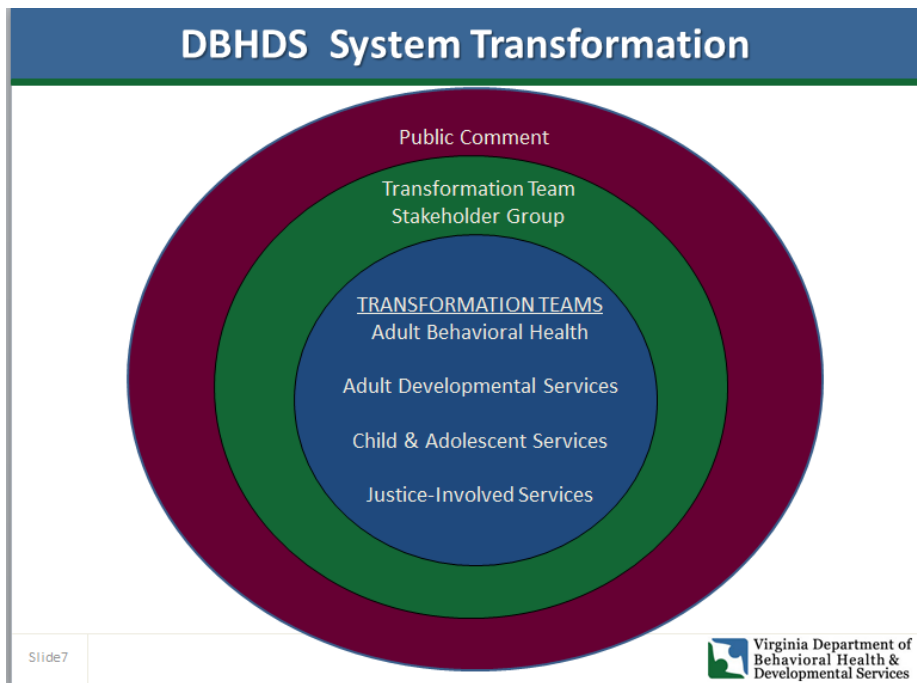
DBHDS System Transformation

Public Comment

Transformation Team
Stakeholder Group

TRANSFORMATION TEAMS
Adult Behavioral Health

Adult Developmental Services

Child & Adolescent Services

Justice-Involved Services

Slide7

Virginia Department of
Behavioral Health &
Developmental Services